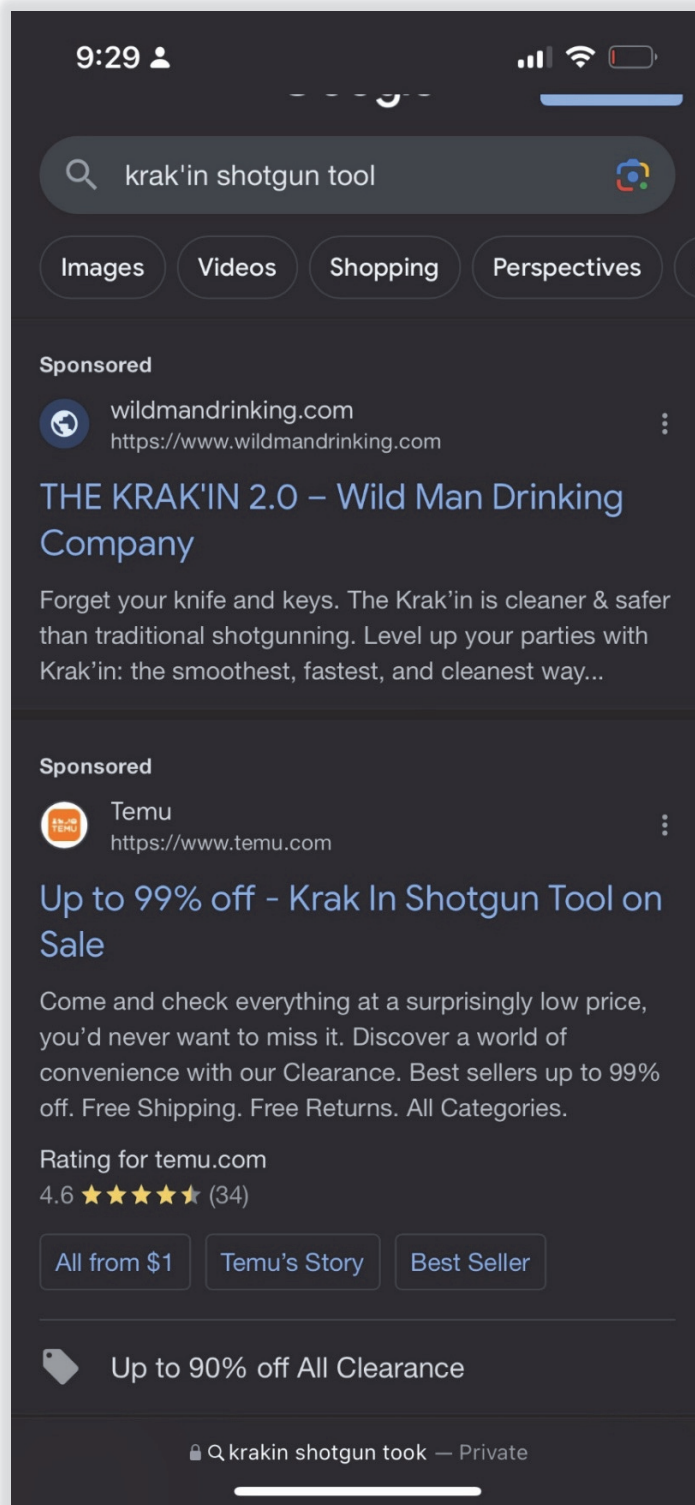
9:29

krak'in shotgun tool

Images Videos Shopping Perspectives

Sponsored

wildmandrinking.com
https://www.wildmandrinking.com

THE KRAK'IN 2.0 – Wild Man Drinking Company

Forget your knife and keys. The Krak'in is cleaner & safer than traditional shotgunning. Level up your parties with Krak'in: the smoothest, fastest, and cleanest way...

Sponsored

Temu
https://www.temu.com

Up to 99% off - Krak In Shotgun Tool on Sale

Come and check everything at a surprisingly low price, you'd never want to miss it. Discover a world of convenience with our Clearance. Best sellers up to 99% off. Free Shipping. Free Returns. All Categories.

Rating for temu.com
4.6 ★★★★★ (34)

All from $1 Temu's Story Best Seller

Up to 90% off All Clearance

krakin shotgun took — Private